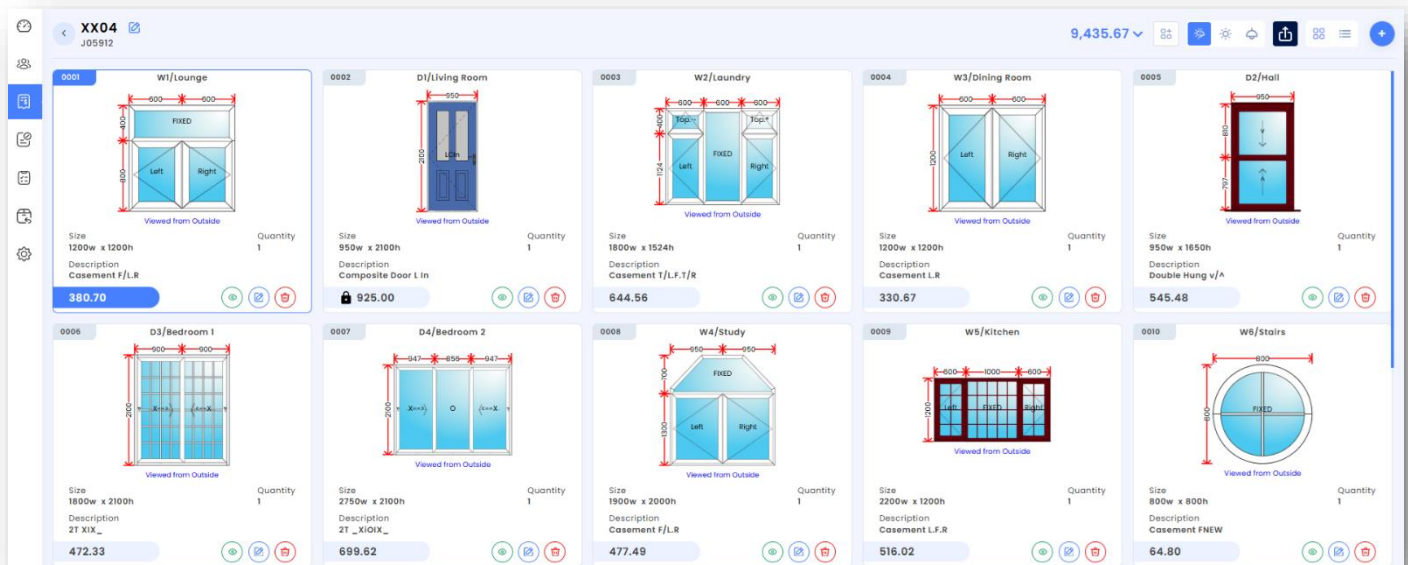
XX04
J05912

9,435.67

0001
W1/Lounge
600 600
400
FIXED
800
Left Right
Viewed from Outside
Size
1200w x 1200h
Quantity
1
Description
Casement F/L.R
380.70

0002
D1/Living Room
950
2100
L.In
Viewed from Outside
Size
950w x 2100h
Quantity
1
Description
Composite Door L In
925.00

0003
W2/Laundry
600 600 600
400
Top Top
1124
Left FIXED Right
Viewed from Outside
Size
1800w x 1524h
Quantity
1
Description
Casement T/L.F.T/R
644.56

0004
W3/Dining Room
600 600
1200
Left Right
Viewed from Outside
Size
1200w x 1200h
Quantity
1
Description
Casement L.R
330.67

0005
D2/Hall
950
850
797
Viewed from Outside
Size
950w x 1650h
Quantity
1
Description
Double Hung v/^
545.48

0006
D3/Bedroom 1
900 900
2100
X<=> <=>X
Viewed from Outside
Size
1800w x 2100h
Quantity
1
Description
2T XIX_
472.33

0007
D4/Bedroom 2
947 856 947
2100
X<=> O <=>X
Viewed from Outside
Size
2750w x 2100h
Quantity
1
Description
2T _XiOiX_
699.62

0008
W4/Study
950 950
700
FIXED
1300
Left Right
Viewed from Outside
Size
1900w x 2000h
Quantity
1
Description
Casement F/L.R
477.49

0009
W5/Kitchen
600 1000 600
1200
Left FIXED Right
Viewed from Outside
Size
2200w x 1200h
Quantity
1
Description
Casement L.F.R
516.02

0010
W6/Stairs
800
800
FIXED
Viewed from Outside
Size
800w x 800h
Quantity
1
Description
Casement FNEW
64.80